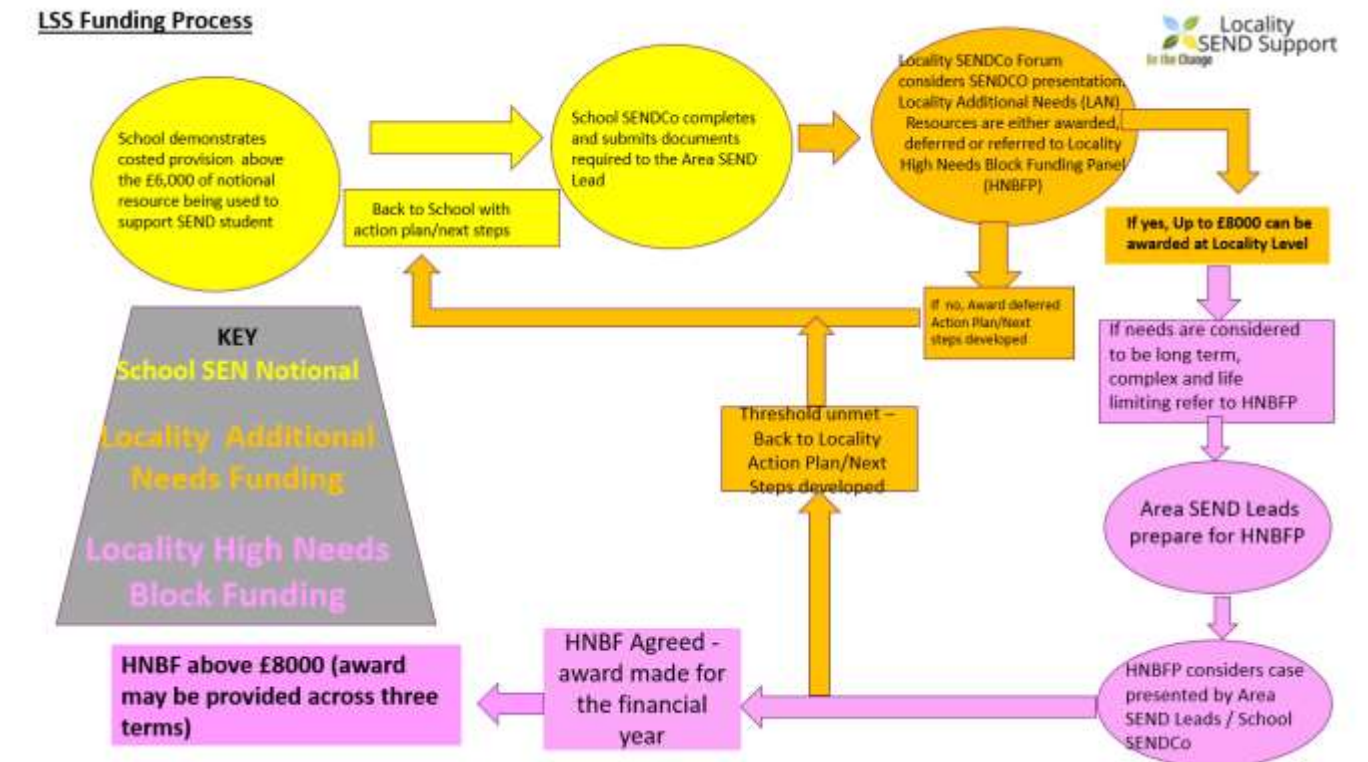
LSS Funding Process

Locality SEND Support
Be the Change

School demonstrates costed provision above the £6,000 of notional resource being used to support SEND student

School SENDCo completes and submits documents required to the Area SEND Lead

Locality SENDCo Forum considers SENDCO presentation. Locality Additional Needs (LAN) Resources are either awarded, deferred or referred to Locality High Needs Block Funding Panel (HNBFP)

If yes, Up to £8000 can be awarded at Locality Level

Back to School with action plan/next steps

If no, Award deferred Action Plan/Next steps developed

If needs are considered to be long term, complex and life limiting refer to HNBFP

KEY
School SEN Notional
Locality Additional Needs Funding
Locality High Needs Block Funding

Threshold unmet – Back to Locality Action Plan/Next Steps developed

Area SEND Leads prepare for HNBFP

HNBFP considers case presented by Area SEND Leads / School SENDCo

HNBF Agreed - award made for the financial year

HNBF above £8000 (award may be provided across three terms)